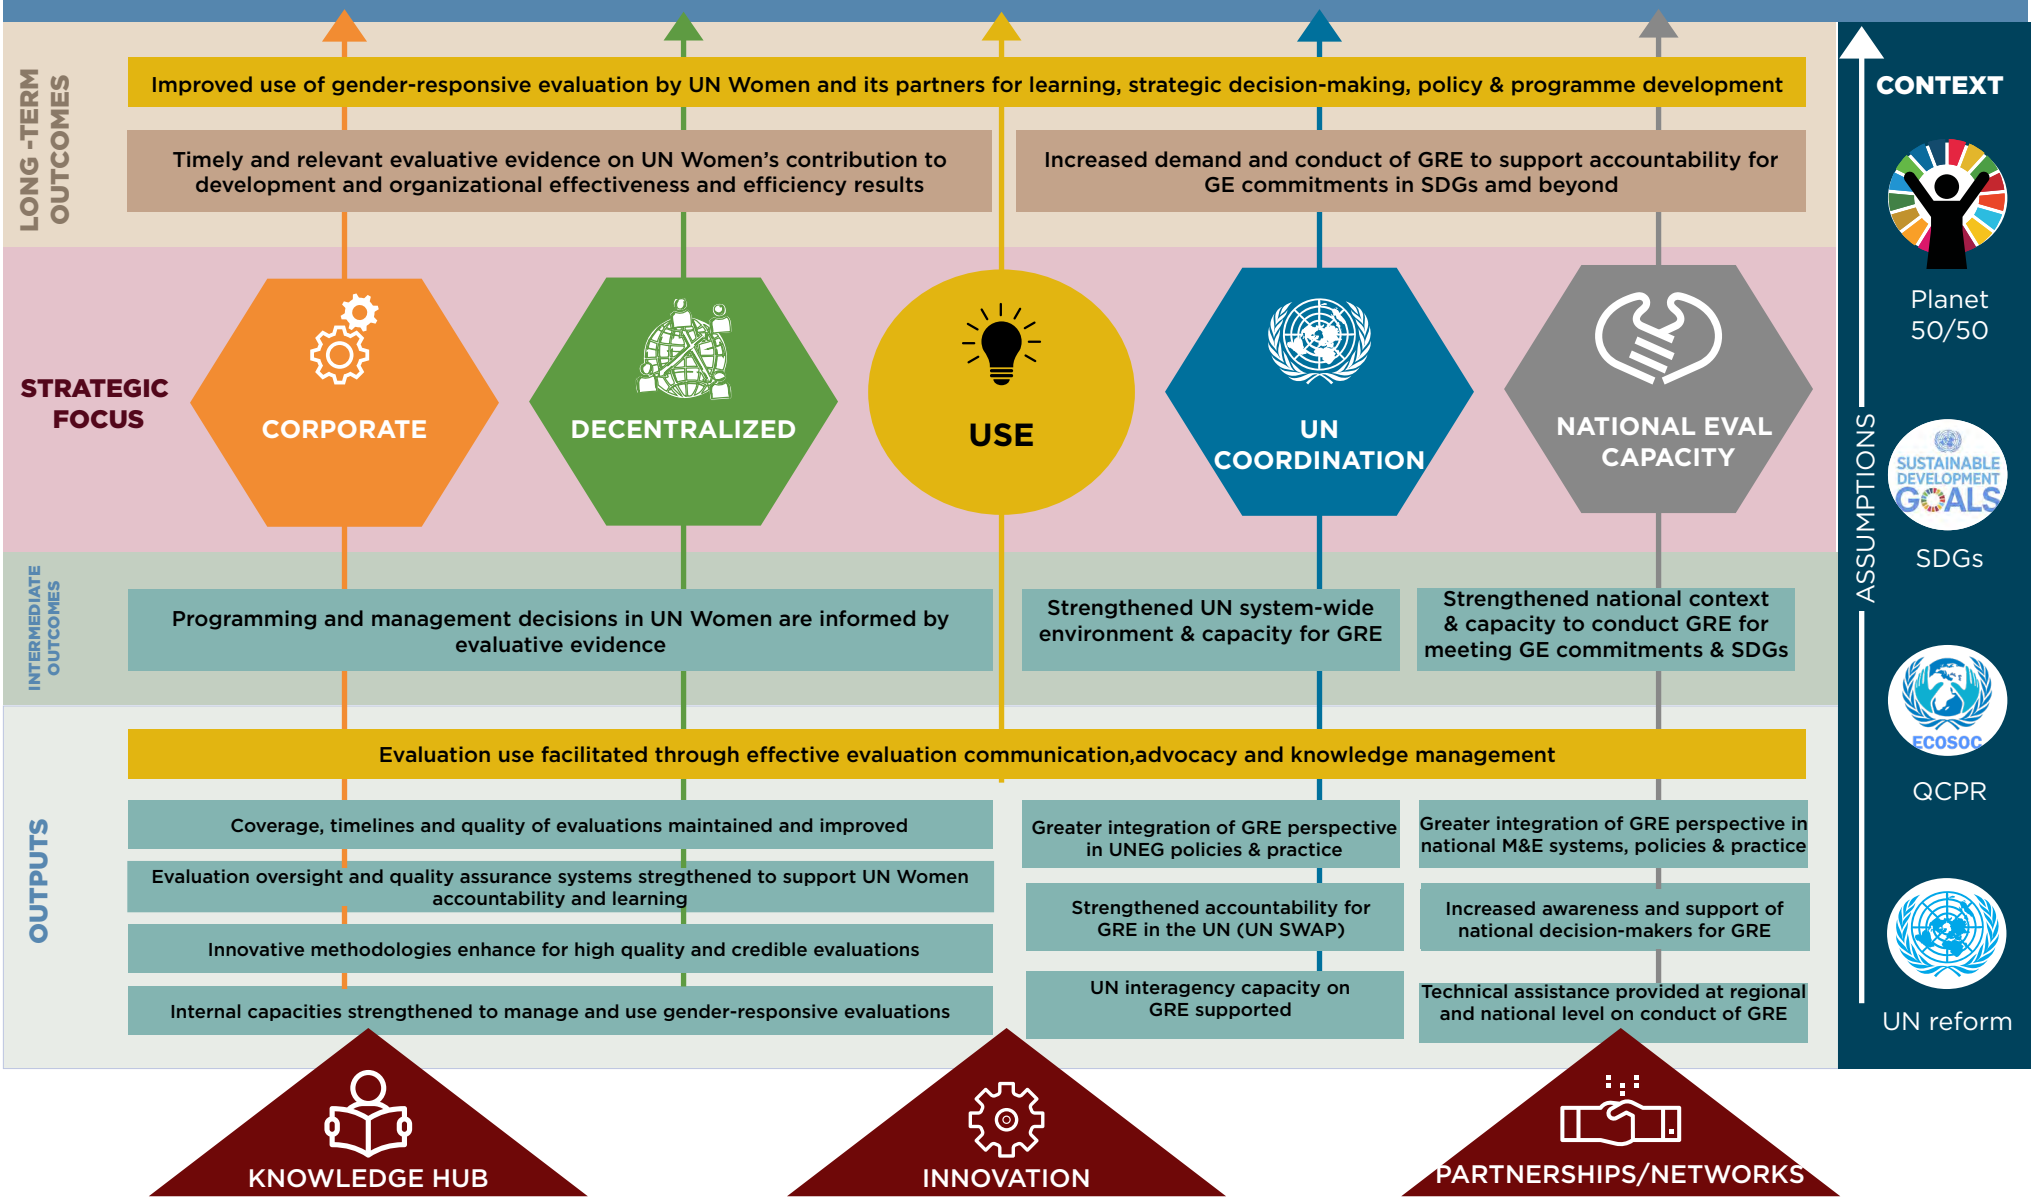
LONG-TERM OUTCOMES

Improved use of gender-responsive evaluation by UN Women and its partners for learning, strategic decision-making, policy & programme development

Timely and relevant evaluative evidence on UN Women's contribution to development and organizational effectiveness and efficiency results

Increased demand and conduct of GRE to support accountability for GE commitments in SDGs amd beyond

STRATEGIC FOCUS

CORPORATE

DECENTRALIZED

USE

UN COORDINATION

NATIONAL EVAL CAPACITY

INTERMEDIATE OUTCOMES

Programming and management decisions in UN Women are informed by evaluative evidence

Strengthened UN system-wide environment & capacity for GRE

Strengthened national context & capacity to conduct GRE for meeting GE commitments & SDGs

OUTPUTS

Evaluation use facilitated through effective evaluation communication,advocacy and knowledge management

Coverage, timelines and quality of evaluations maintained and improved

Evaluation oversight and quality assurance systems stregthened to support UN Women accountability and learning

Innovative methodologies enhance for high quality and credible evaluations

Internal capacities strengthened to manage and use gender-responsive evaluations

Greater integration of GRE perspective in UNEG policies & practice

Strengthened accountability for GRE in the UN (UN SWAP)

UN interagency capacity on GRE supported

Greater integration of GRE perspective in national M&E systems, policies & practice

Increased awareness and support of national decision-makers for GRE

Technical assistance provided at regional and national level on conduct of GRE

CONTEXT

Planet 50/50

SUSTAINABLE DEVELOPMENT GOALS

SDGs

ECOSOC

QCPR

UN reform

ASSUMPTIONS

KNOWLEDGE HUB

INNOVATION

PARTNERSHIPS/NETWORKS